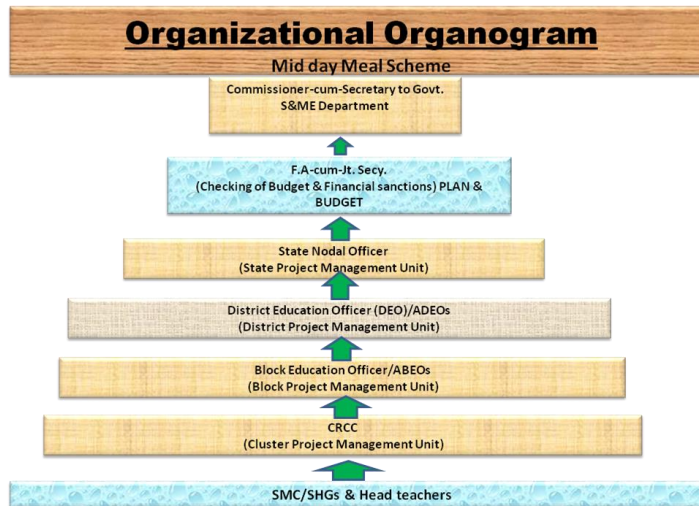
Organizational Organogram

Mid day Meal Scheme

Commissioner-cum-Secretary to Govt.
S&ME Department

F.A-cum-Jt. Secy.
(Checking of Budget & Financial sanctions) PLAN & BUDGET

State Nodal Officer
(State Project Management Unit)

District Education Officer (DEO)/ADEOs
(District Project Management Unit)

Block Education Officer/ABEOs
(Block Project Management Unit)

CRCC
(Cluster Project Management Unit)

SMC/SHGs & Head teachers